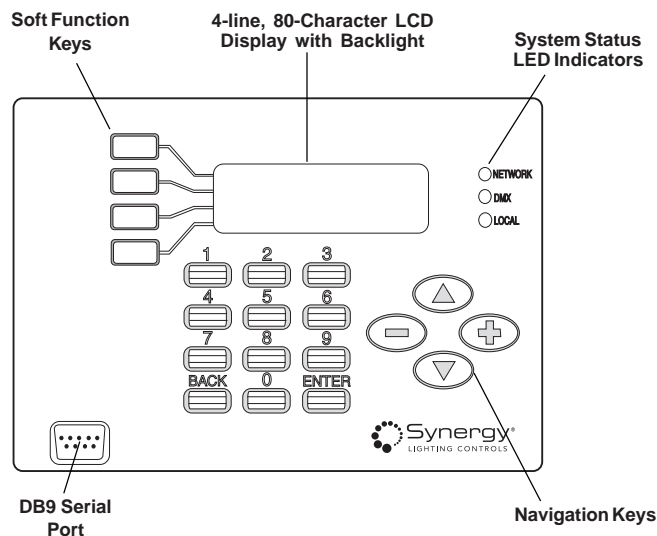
Soft Function Keys

4-line, 80-Character LCD Display with Backlight

System Status LED Indicators

NETWORK
DMX
LOCAL

1
2
3
4
5
6
7
8
9
BACK
0
ENTER

Synergy®
LIGHTING CONTROLS

DB9 Serial Port

Navigation Keys